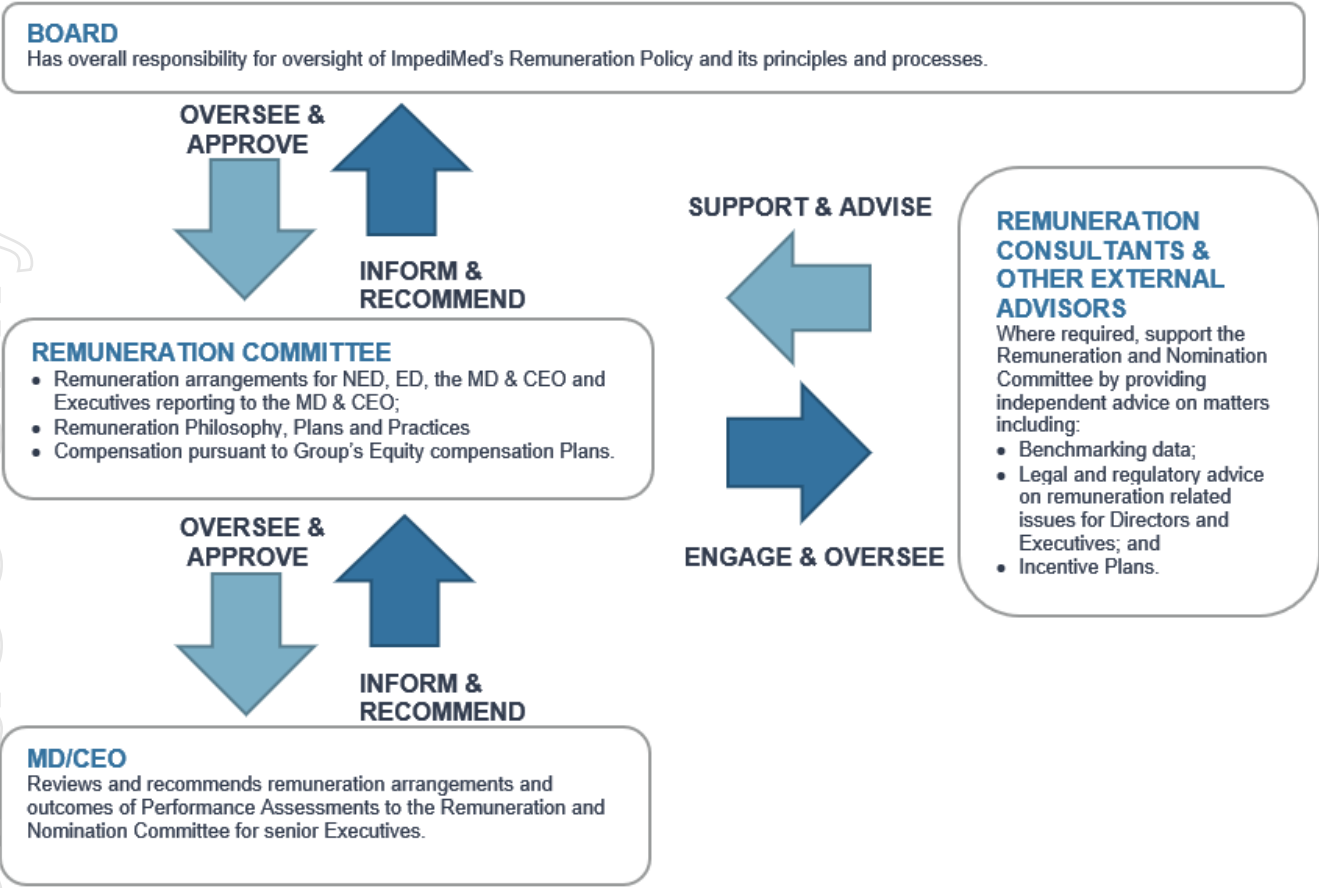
BOARD
Has overall responsibility for oversight of ImpediMed's Remuneration Policy and its principles and processes.

OVERSEE & APPROVE

INFORM & RECOMMEND

REMUNERATION COMMITTEE
- Remuneration arrangements for NED, ED, the MD & CEO and Executives reporting to the MD & CEO;
- Remuneration Philosophy, Plans and Practices
- Compensation pursuant to Group's Equity compensation Plans.

OVERSEE & APPROVE

INFORM & RECOMMEND

MD/CEO
Reviews and recommends remuneration arrangements and outcomes of Performance Assessments to the Remuneration and Nomination Committee for senior Executives.

SUPPORT & ADVISE

ENGAGE & OVERSEE

REMUNERATION CONSULTANTS & OTHER EXTERNAL ADVISORS
Where required, support the Remuneration and Nomination Committee by providing independent advice on matters including:
- Benchmarking data;
- Legal and regulatory advice on remuneration related issues for Directors and Executives; and
- Incentive Plans.